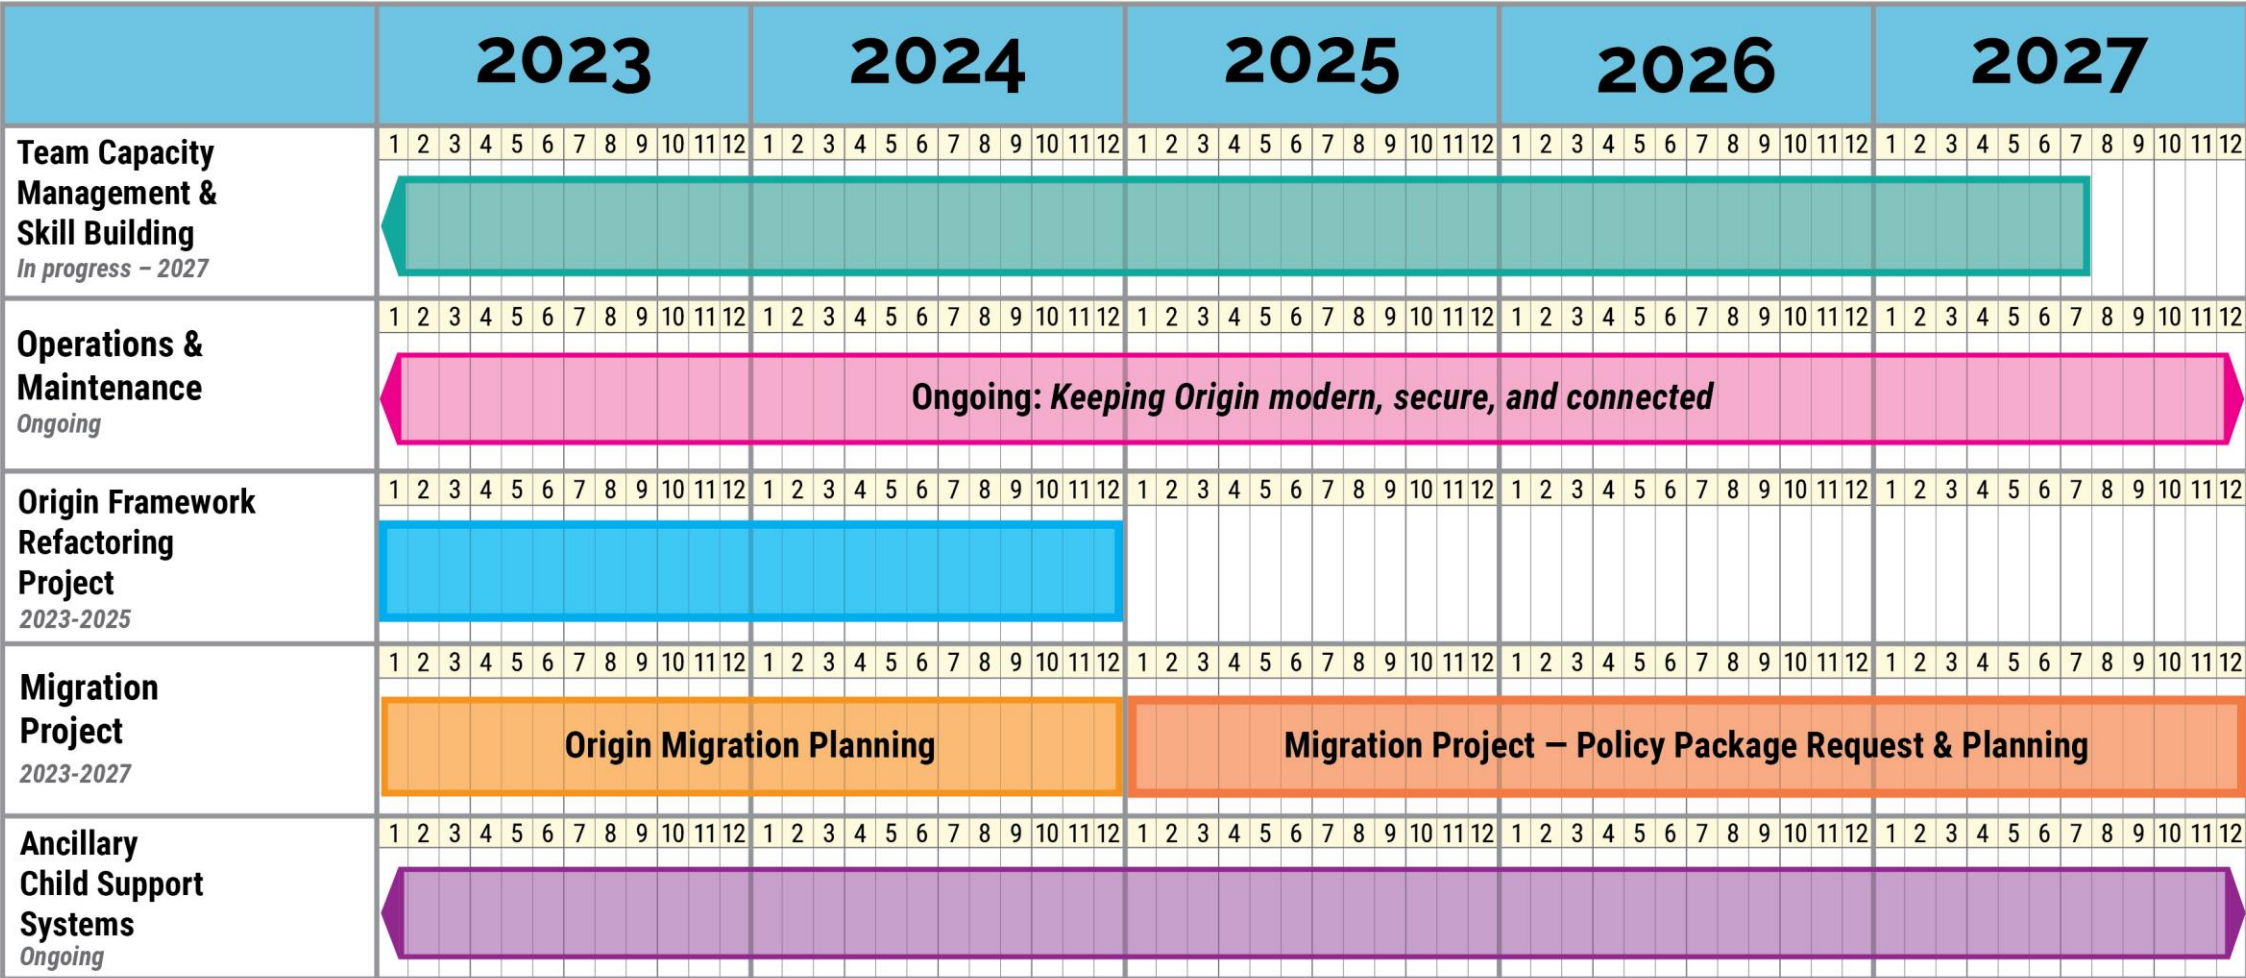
| | 2023 | 2024 | 2025 | 2026 | 2027 |
|---|---|---|---|---|---|
| Team Capacity Management & Skill Building *In progress – 2027* | 1 2 3 4 5 6 7 8 9 10 11 12 | 1 2 3 4 5 6 7 8 9 10 11 12 | 1 2 3 4 5 6 7 8 9 10 11 12 | 1 2 3 4 5 6 7 8 9 10 11 12 | 1 2 3 4 5 6 7 8 9 10 11 12 |
| Operations & Maintenance *Ongoing* | 1 2 3 4 5 6 7 8 9 10 11 12 | 1 2 3 4 5 6 7 8 9 10 11 12 | 1 2 3 4 5 6 7 8 9 10 11 12 | 1 2 3 4 5 6 7 8 9 10 11 12 | 1 2 3 4 5 6 7 8 9 10 11 12 |
| Origin Framework Refactoring Project *2023-2025* | 1 2 3 4 5 6 7 8 9 10 11 12 | 1 2 3 4 5 6 7 8 9 10 11 12 | 1 2 3 4 5 6 7 8 9 10 11 12 | 1 2 3 4 5 6 7 8 9 10 11 12 | 1 2 3 4 5 6 7 8 9 10 11 12 |
| Migration Project *2023-2027* | 1 2 3 4 5 6 7 8 9 10 11 12 | 1 2 3 4 5 6 7 8 9 10 11 12 | 1 2 3 4 5 6 7 8 9 10 11 12 | 1 2 3 4 5 6 7 8 9 10 11 12 | 1 2 3 4 5 6 7 8 9 10 11 12 |
| Ancillary Child Support Systems *Ongoing* | 1 2 3 4 5 6 7 8 9 10 11 12 | 1 2 3 4 5 6 7 8 9 10 11 12 | 1 2 3 4 5 6 7 8 9 10 11 12 | 1 2 3 4 5 6 7 8 9 10 11 12 | 1 2 3 4 5 6 7 8 9 10 11 12 |

Ongoing: *Keeping Origin modern, secure, and connected*

Origin Migration Planning

Migration Project — Policy Package Request & Planning